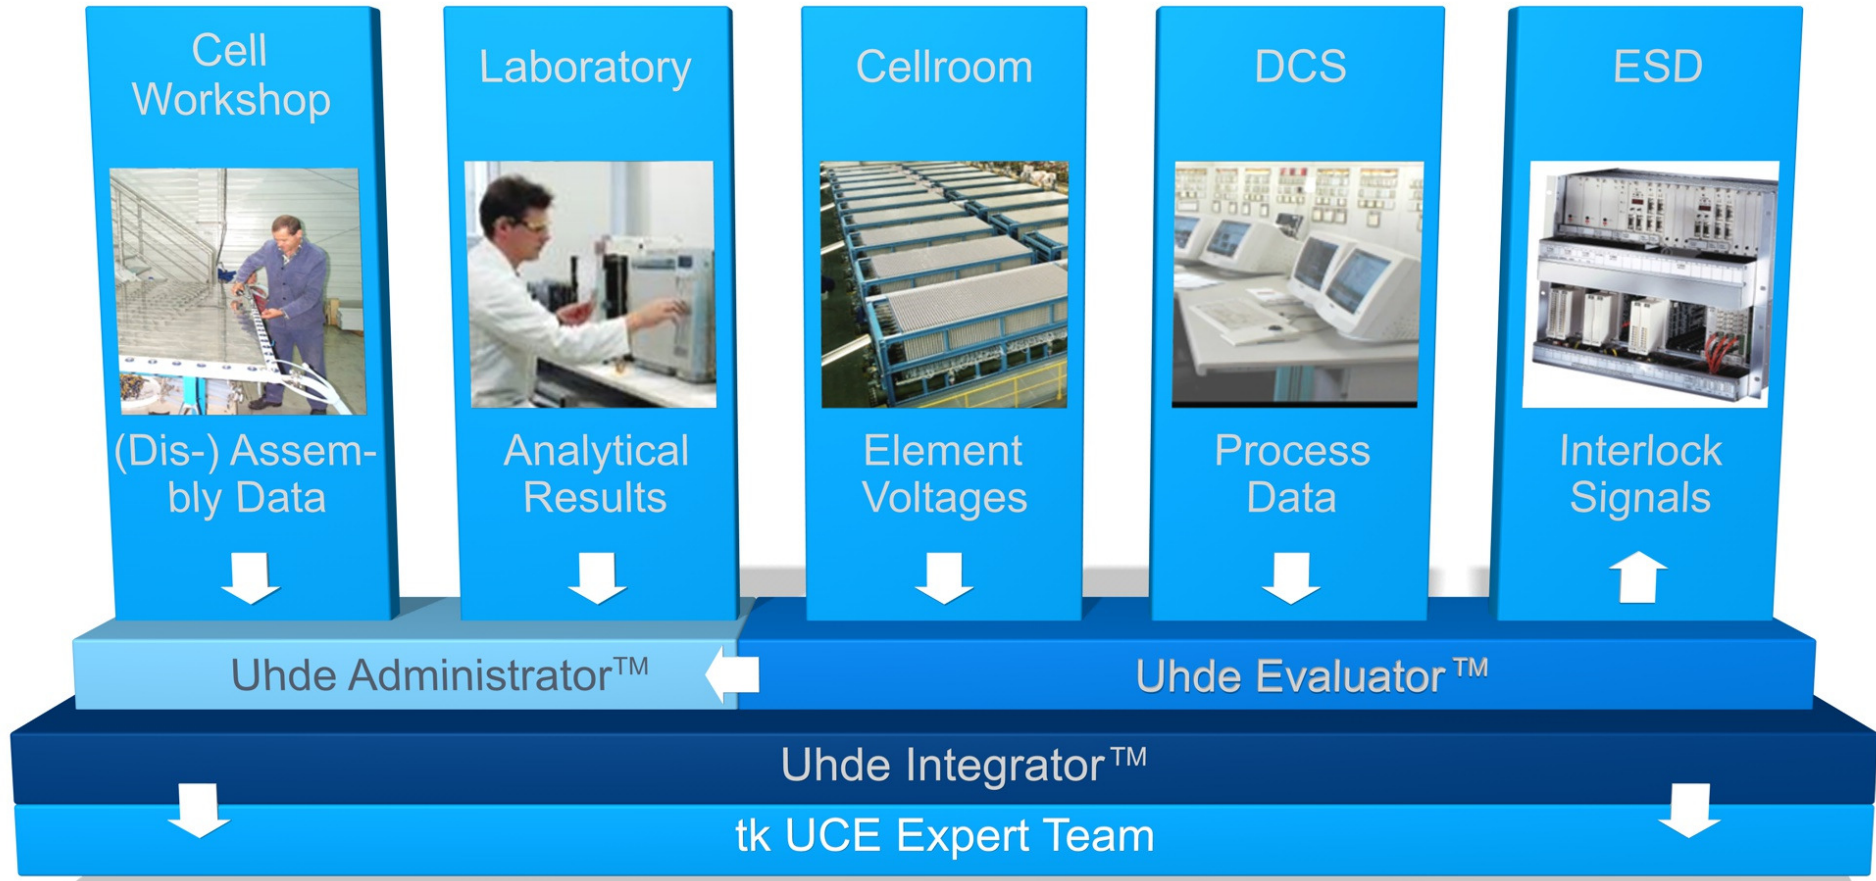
Cell Workshop

(Dis-) Assembly Data

Laboratory

Analytical Results

Cellroom

Element Voltages

DCS

Process Data

ESD

Interlock Signals

Uhde Administrator™

Uhde Evaluator™

Uhde Integrator™

tk UCE Expert Team